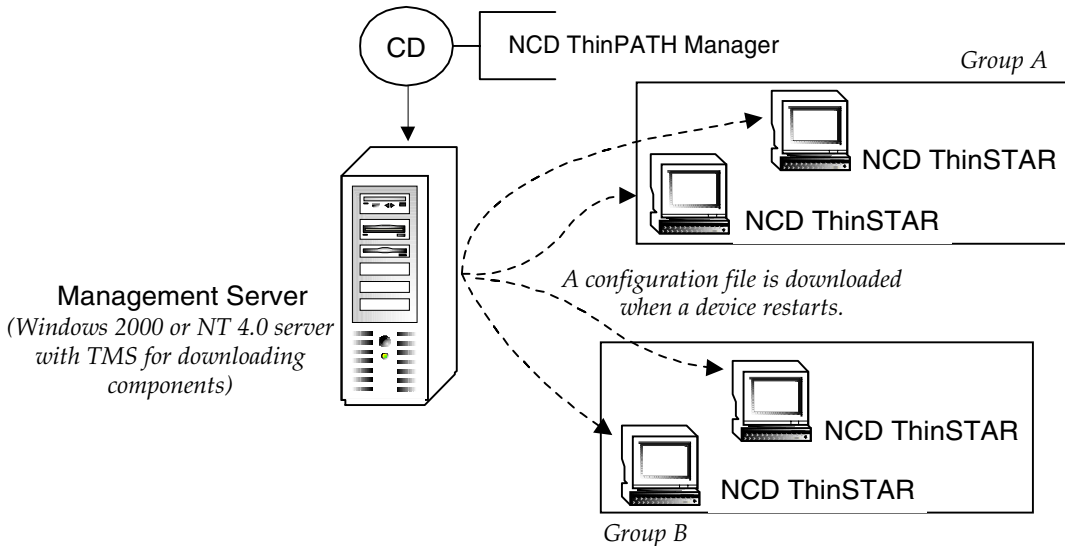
CD

NCD ThinPATH Manager

Group A

NCD ThinSTAR

NCD ThinSTAR

Management Server
(Windows 2000 or NT 4.0 server with TMS for downloading components)

A configuration file is downloaded when a device restarts.

NCD ThinSTAR

NCD ThinSTAR

Group B